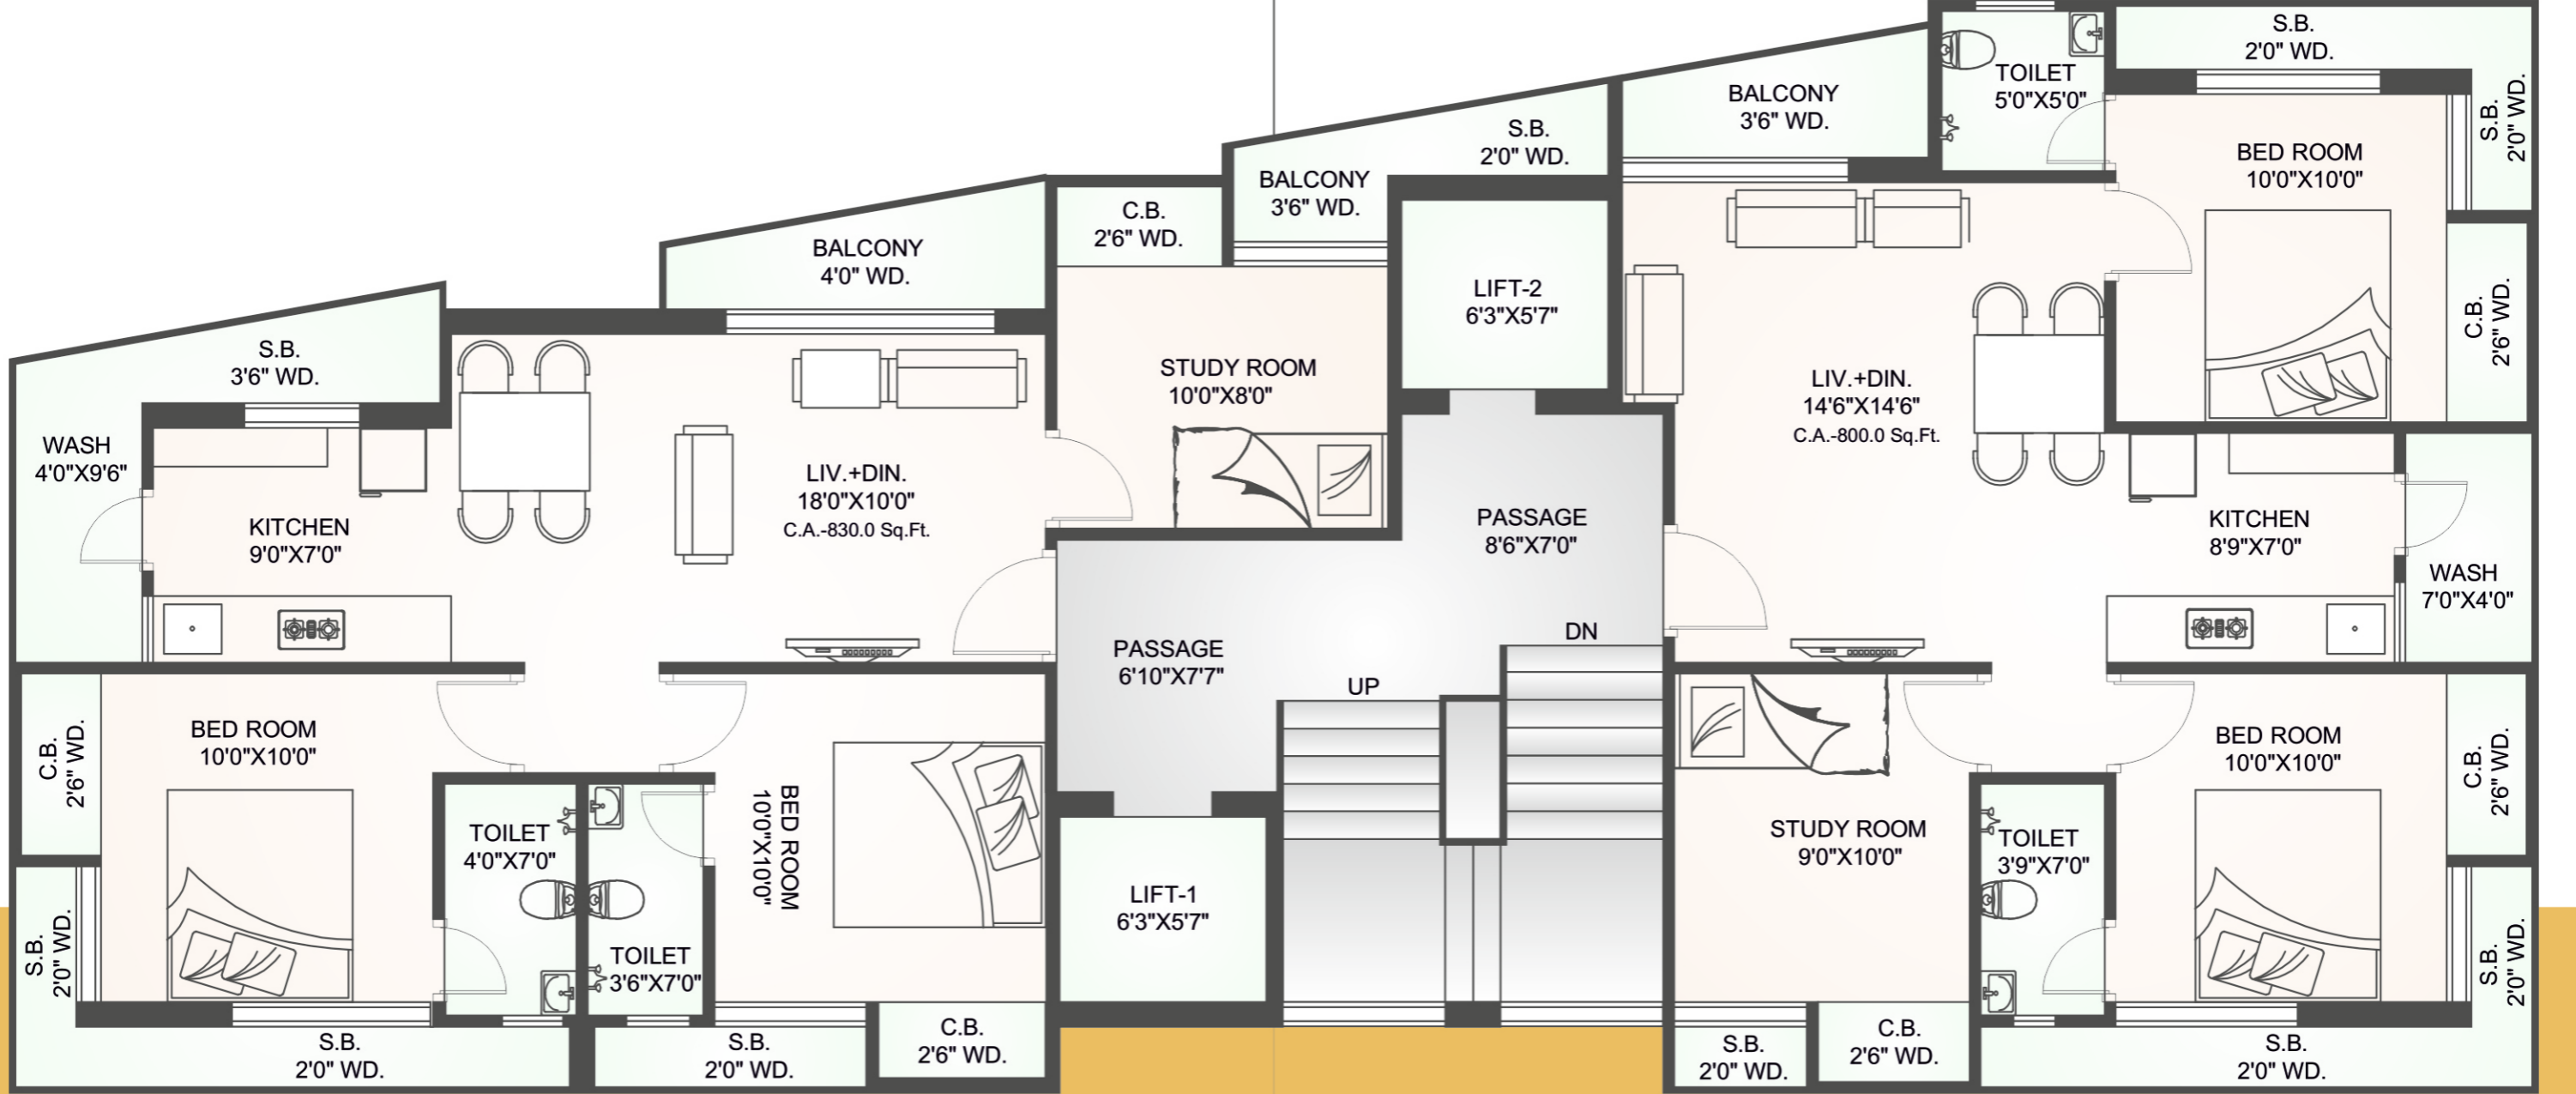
S.B.
3'6" WD.

WASH
4'0"X9'6"

KITCHEN
9'0"X7'0"

BALCONY
4'0" WD.

LIV.+DIN.
18'0"X10'0"
C.A.-830.0 Sq.Ft.

C.B.
2'6" WD.

BALCONY
3'6" WD.

STUDY ROOM
10'0"X8'0"

S.B.
2'0" WD.

LIFT-2
6'3"X5'7"

BALCONY
3'6" WD.

TOILET
5'0"X5'0"

S.B.
2'0" WD.

BED ROOM
10'0"X10'0"

S.B.
2'0" WD.

C.B.
2'6" WD.

LIV.+DIN.
14'6"X14'6"
C.A.-800.0 Sq.Ft.

PASSAGE
8'6"X7'0"

KITCHEN
8'9"X7'0"

WASH
7'0"X4'0"

PASSAGE
6'10"X7'7"

DN

UP

C.B.
2'6" WD.

BED ROOM
10'0"X10'0"

TOILET
4'0"X7'0"

BED ROOM
10'0"X10'0"

S.B.
2'0" WD.

TOILET
3'6"X7'0"

LIFT-1
6'3"X5'7"

STUDY ROOM
9'0"X10'0"

TOILET
3'9"X7'0"

BED ROOM
10'0"X10'0"

C.B.
2'6" WD.

S.B.
2'0" WD.

S.B.
2'0" WD.

S.B.
2'0" WD.

C.B.
2'6" WD.

S.B.
2'0" WD.

C.B.
2'6" WD.

S.B.
2'0" WD.